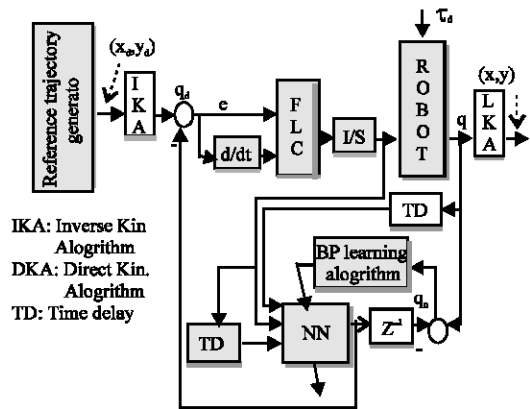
Reference trajectory generato

$(x_d, y_d)$

I K A

$q_d$

e

d/dt

F L C

I/S

$\tau_d$

R O B O T

q

(x,y)

L K A

-

TD

IKA: Inverse Kin Alogrithm

DKA: Direct Kin. Alogrithm

TD: Time delay

BP learning alogrithm

$q_n$

TD

NN

$Z^{-1}$

-